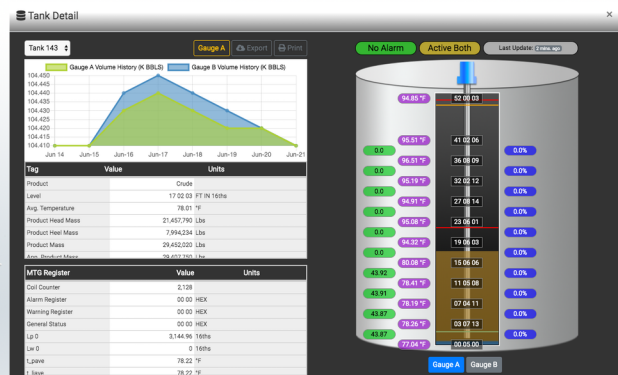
Tank Detail

×

Tank 143

Gauge A

Export

Print

Gauge A Volume History (K BBLS)

Gauge B Volume History (K BBLS)

104.450
104.445
104.440
104.435
104.430
104.425
104.420
104.415
104.410

Jun-14
Jun-15
Jun-16
Jun-17
Jun-18
Jun-19
Jun-20
Jun-21

| Tag | Value | Units |
|---|---|---|
| Product | Crude | |
| Level | 17 02 03 | FT IN 16ths |
| Avg. Temperature | 78.01 | °F |
| Product Head Mass | 21,457,790 | Lbs |
| Product Heel Mass | 7,994,234 | Lbs |
| Product Mass | 29,452,020 | Lbs |
| App. Product Mass | 29,497,750 | Lbs |

| MTG Register | Value | Units |
|---|---|---|
| Coil Counter | 2,128 | |
| Alarm Register | 00 00 | HEX |
| Warning Register | 00 00 | HEX |
| General Status | 00 00 | HEX |
| Lp 0 | 3,144.96 | 16ths |
| Lw 0 | 0 | 16ths |
| t_pave | 78.22 | °F |
| t_lave | 78.22 | °F |

No Alarm

Active Both

Last Update: 2 mins ago

94.85 °F
52 00 03
95.51 °F
41 02 06
0.0
0.0%
96.51 °F
36 08 09
0.0
0.0%
95.19 °F
32 02 12
0.0
0.0%
94.91 °F
27 08 14
0.0
0.0%
95.08 °F
23 06 01
0.0
0.0%
94.32 °F
19 06 03
0.0
0.0%
80.08 °F
15 06 06
43.92
0.0%
78.41 °F
11 05 08
43.91
0.0%
78.19 °F
07 04 11
43.87
0.0%
78.26 °F
03 07 13
43.87
0.0%
77.04 °F
00 05 00

Gauge A
Gauge B